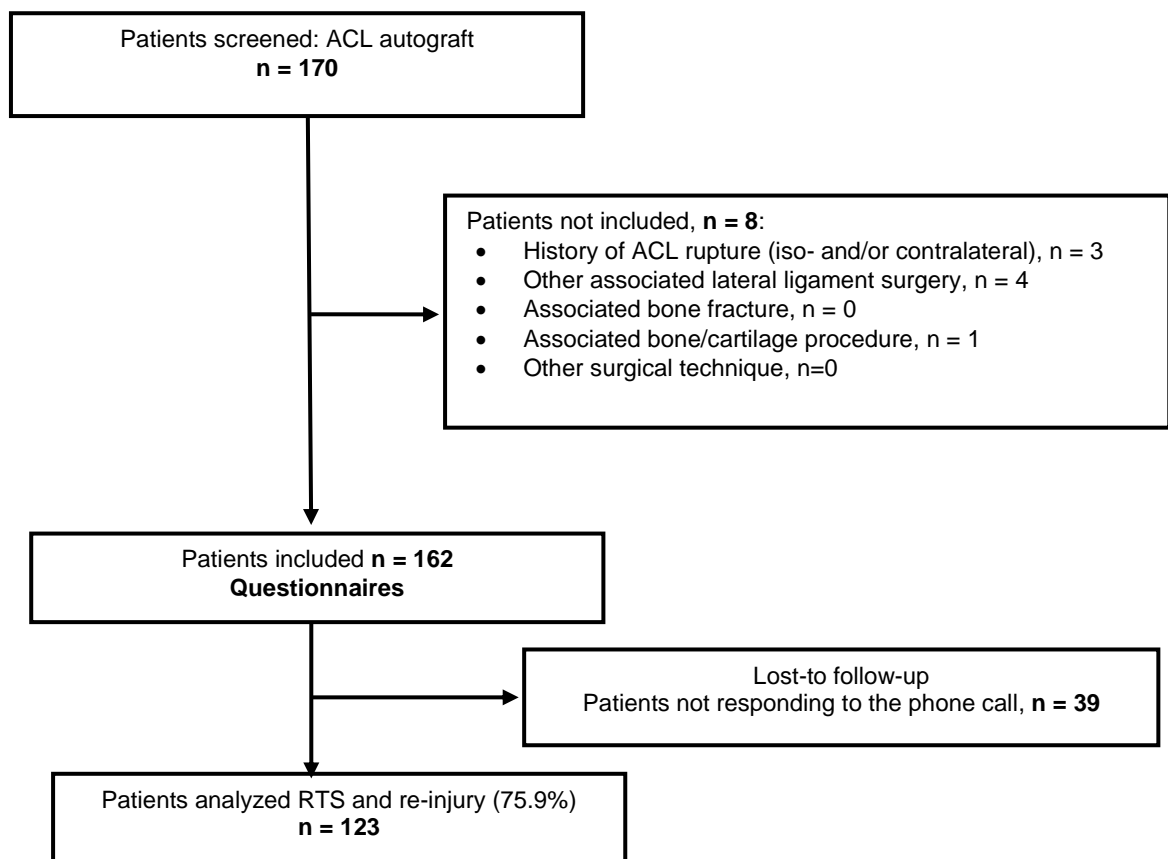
Patients screened: ACL autograft
**n = 170**

Patients not included, **n = 8**:
- History of ACL rupture (iso- and/or contralateral), n = 3
- Other associated lateral ligament surgery, n = 4
- Associated bone fracture, n = 0
- Associated bone/cartilage procedure, n = 1
- Other surgical technique, n=0

Patients included **n = 162**
**Questionnaires**

Lost-to follow-up
Patients not responding to the phone call, **n = 39**

Patients analyzed RTS and re-injury (75.9%)
**n = 123**